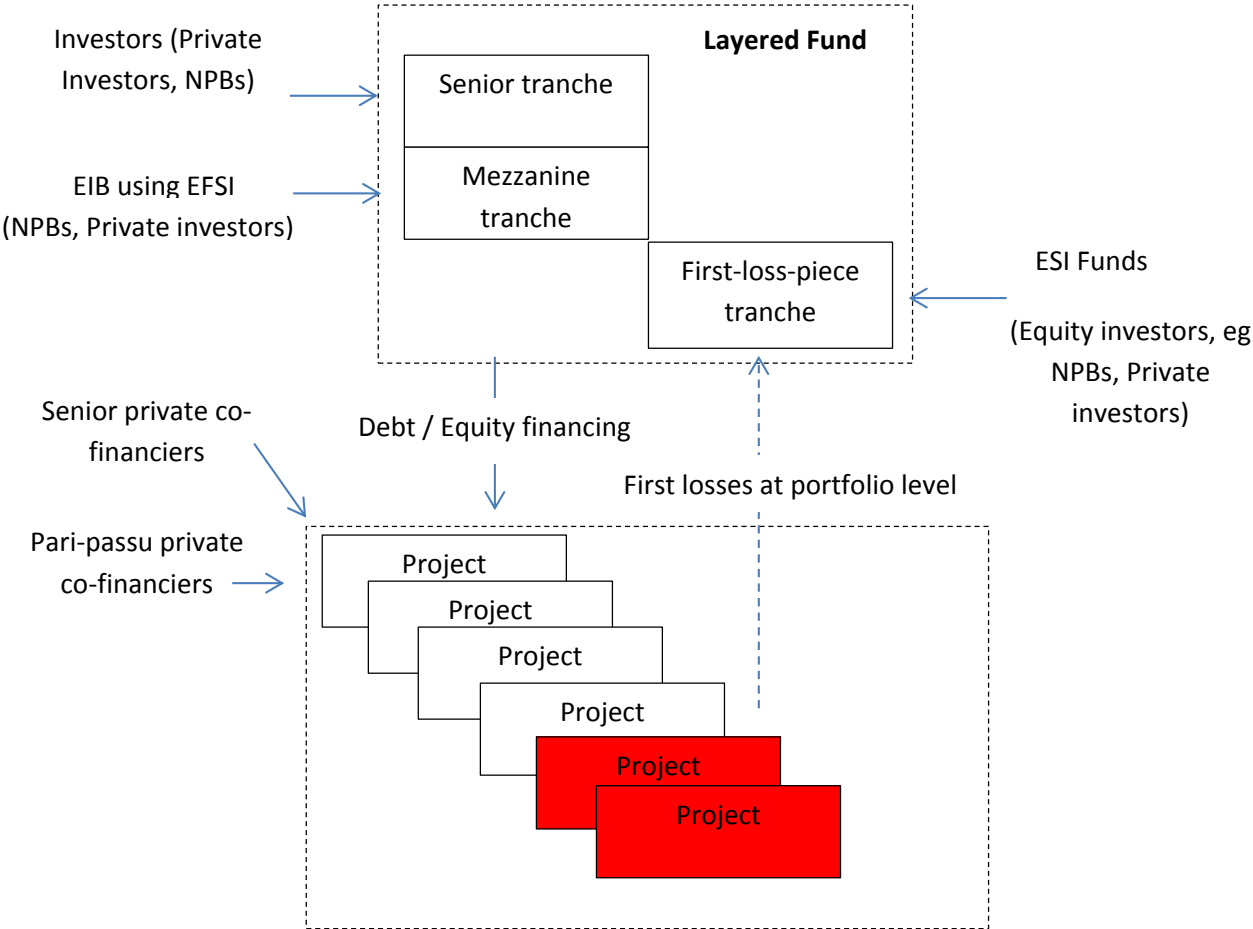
Investors (Private Investors, NPBs)

Layered Fund

Senior tranche

Mezzanine tranche

EIB using EFSI (NPBs, Private investors)

First-loss-piece tranche

ESI Funds

(Equity investors, eg NPBs, Private investors)

Senior private co-financiers

Debt / Equity financing

First losses at portfolio level

Pari-passu private co-financiers

Project

Project

Project

Project

Project

Project